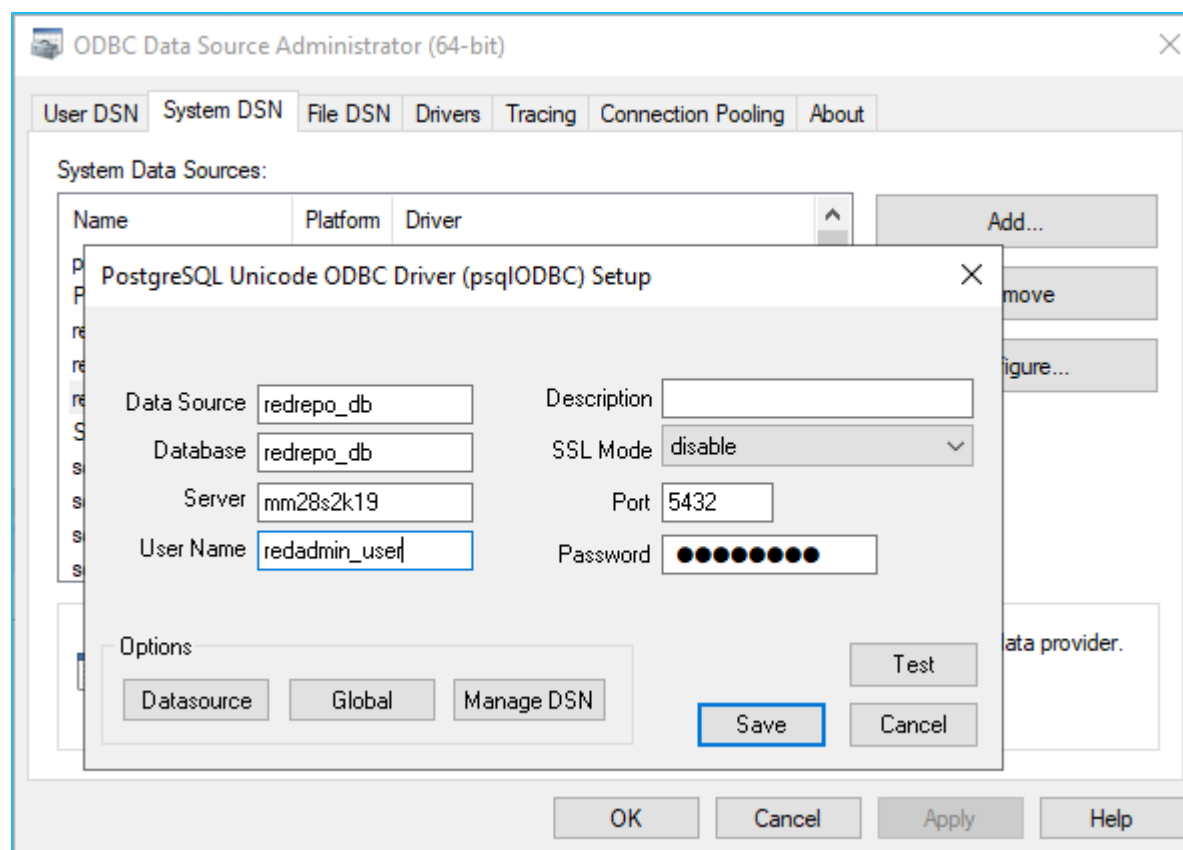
ODBC Data Source Administrator (64-bit)

User DSN | System DSN | File DSN | Drivers | Tracing | Connection Pooling | About

System Data Sources:

Name | Platform | Driver

Add...
move
figure...

ata provider.

PostgreSQL Unicode ODBC Driver (psqlODBC) Setup

Data Source redrepo_db
Database redrepo_db
Server mm28s2k19
User Name redadmin_user

Description
SSL Mode disable
Port 5432
Password ●●●●●●●●

Options
Datasource Global Manage DSN

Test
Save Cancel

OK Cancel Apply Help